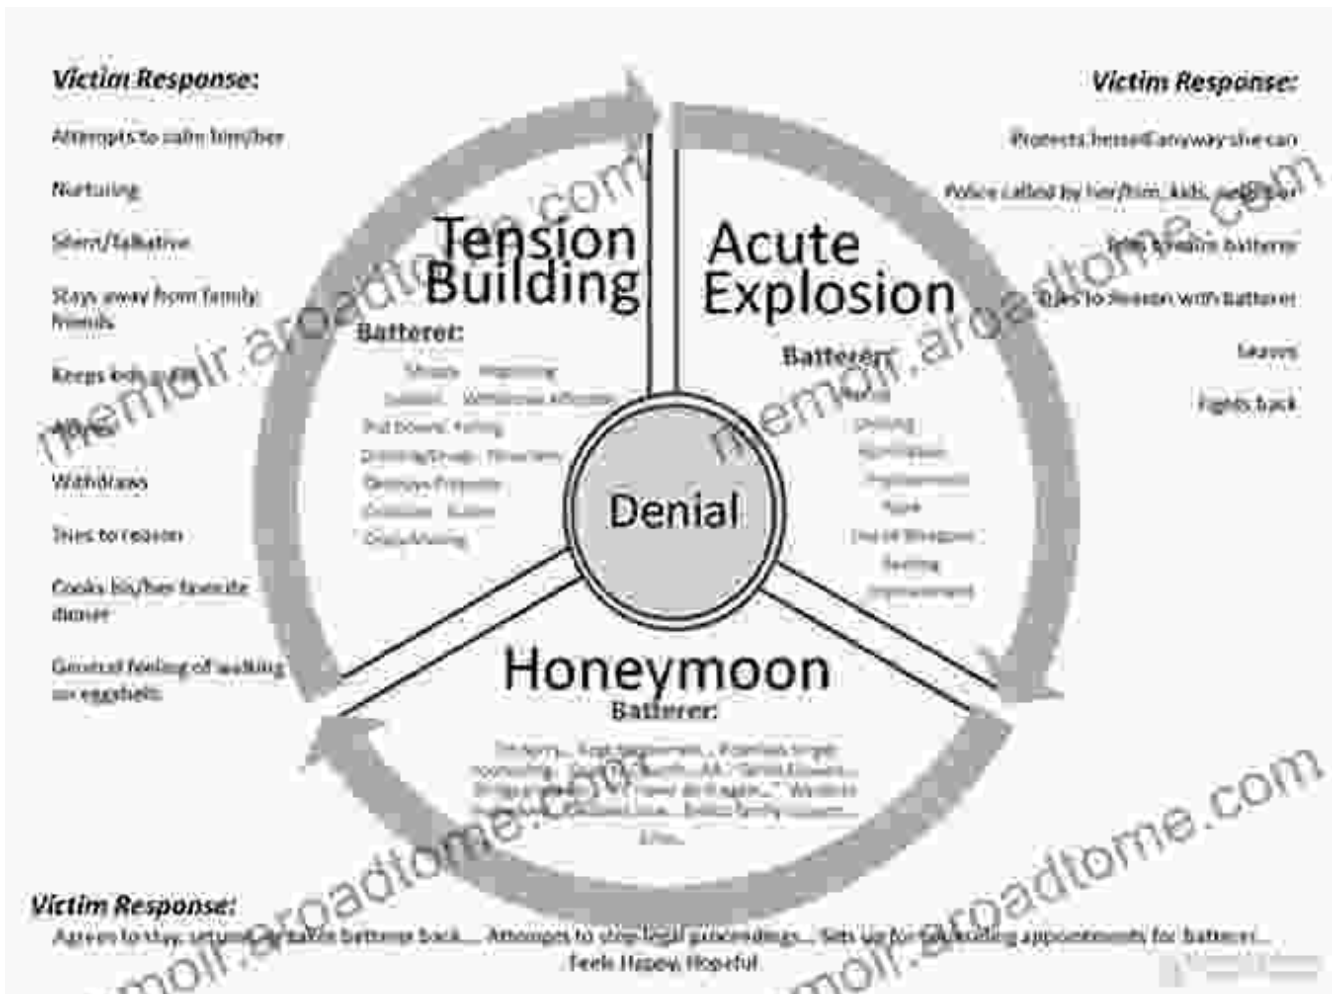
Victim Response:

Attempts to calm him/her

Nurturing

Silent/Talkative

Stays away from family friends

Keeps kids quiet

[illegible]

Withdraws

Tries to reason

Cooks his/her favorite dinner

General feeling of walking on eggshells

Victim Response:

Protects herself anyway she can

Police called by her/him, kids, neighbor

Tries to calm batterer

Tries to reason with batterer

Leaves

Fights back

Tension Building

Batterer:

Shouts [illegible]

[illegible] Withdraws affection

Put Downs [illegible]

Drinking/Drugs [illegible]

Destroys Property

Criticism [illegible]

Crazy Making

Acute Explosion

Batterer:

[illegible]

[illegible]

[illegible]

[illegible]

Rape

Use of Weapons

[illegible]

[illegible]

Denial

Honeymoon

Batterer:

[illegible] Promises to get counseling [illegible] "I'll never do it again" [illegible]

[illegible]

Victim Response:

Agrees to stay, returns or takes batterer back... Attempts to stop legal proceedings... Sets up counseling appointments for batterer... Feels Happy, Hopeful

memoir.aroadtome.com